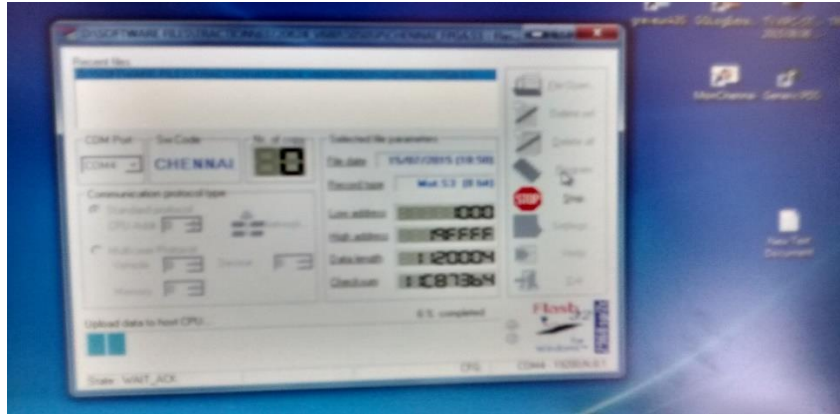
Recent files

COM Port
Sw Code
Nr. of copy
COM4
CHENNAI
0

Communication protocol type

Selected file parameter
File date
15/07/2015 [18:58]
Record date
Wed 5/2 [8:54]
Low address
000
High address
1FFFF
Data length
120004
Checksum
1C87364

Stop

Upload data to host CPU...
% completed

State: WAIT_ACK
CPU
COM4

MonChennai
Generic

New Text Document